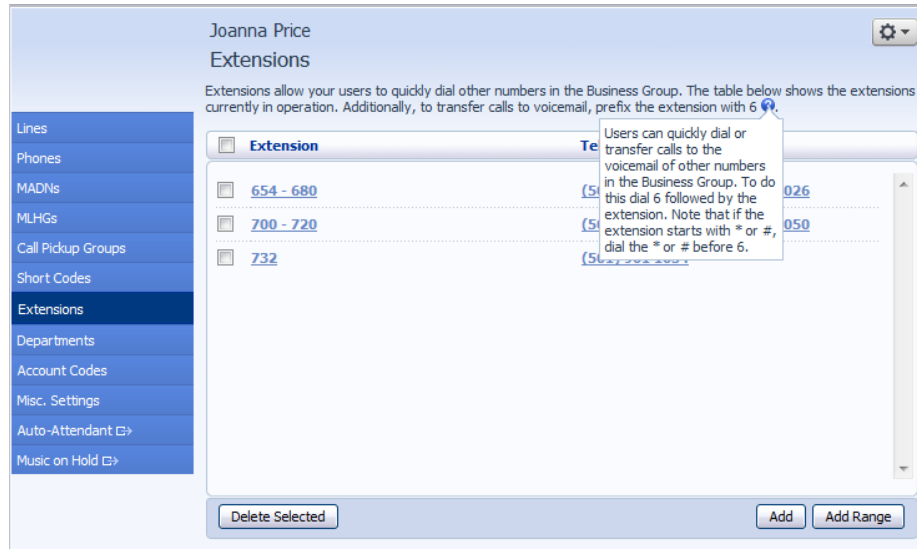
Joanna Price
Extensions

Extensions allow your users to quickly dial other numbers in the Business Group. The table below shows the extensions currently in operation. Additionally, to transfer calls to voicemail, prefix the extension with 6.

Users can quickly dial or transfer calls to the voicemail of other numbers in the Business Group. To do this dial 6 followed by the extension. Note that if the extension starts with * or #, dial the * or # before 6.

Lines
Phones
MADNs
MLHGs
Call Pickup Groups
Short Codes
Extensions
Departments
Account Codes
Misc. Settings
Auto-Attendant
Music on Hold

| Extension | Te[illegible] |
|---|---|
| 654 - 680 | (5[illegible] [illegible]026 |
| 700 - 720 | (5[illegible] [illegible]050 |
| 732 | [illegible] |

Delete Selected
Add
Add Range